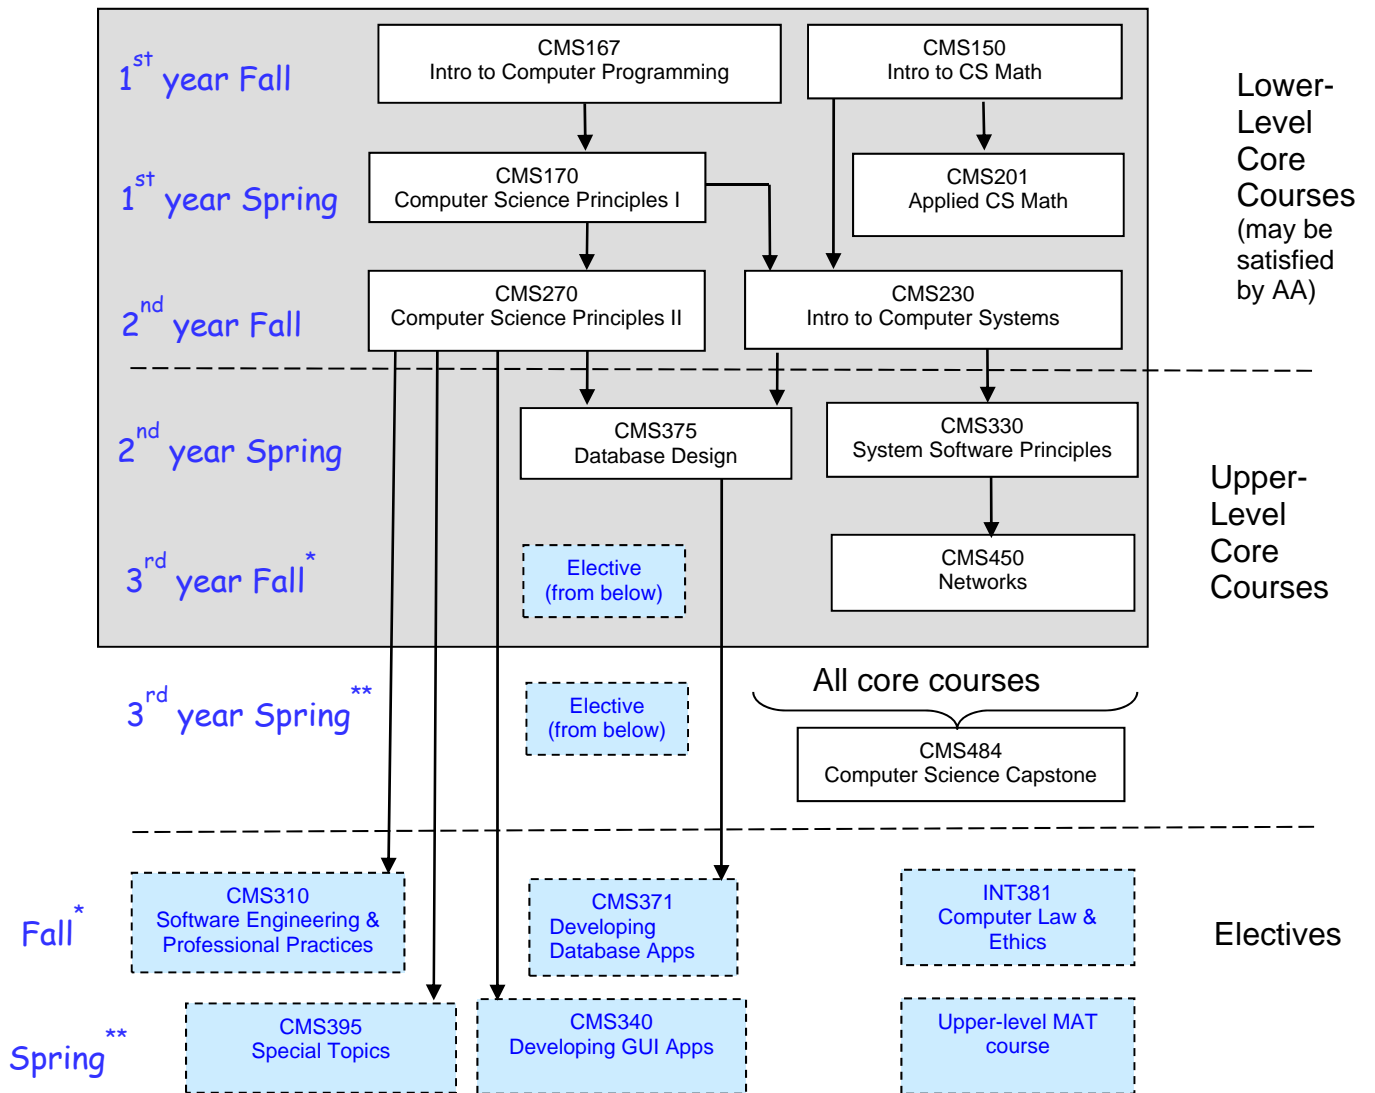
$1^{st}$ year Fall

CMS167
Intro to Computer Programming

CMS150
Intro to CS Math

Lower-Level Core Courses (may be satisfied by AA)

$1^{st}$ year Spring

CMS170
Computer Science Principles I

CMS201
Applied CS Math

$2^{nd}$ year Fall

CMS270
Computer Science Principles II

CMS230
Intro to Computer Systems

$2^{nd}$ year Spring

CMS375
Database Design

CMS330
System Software Principles

Upper-Level Core Courses

$3^{rd}$ year Fall$^{*}$

Elective
(from below)

CMS450
Networks

$3^{rd}$ year Spring$^{**}$

Elective
(from below)

All core courses

CMS484
Computer Science Capstone

Fall$^{*}$

CMS310
Software Engineering & Professional Practices

CMS371
Developing Database Apps

INT381
Computer Law & Ethics

Electives

Spring$^{**}$

CMS395
Special Topics

CMS340
Developing GUI Apps

Upper-level MAT course